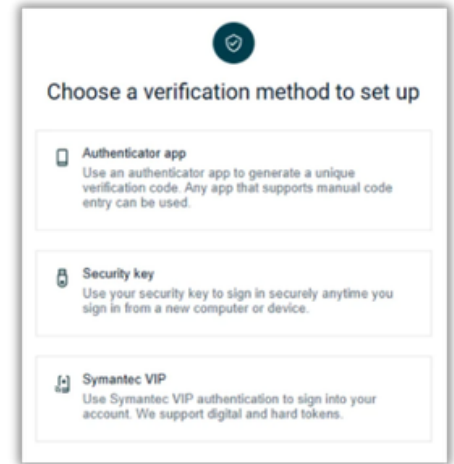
Choose a verification method to set up

Authenticator app
Use an authenticator app to generate a unique verification code. Any app that supports manual code entry can be used.

Security key
Use your security key to sign in securely anytime you sign in from a new computer or device.

Symantec VIP
Use Symantec VIP authentication to sign into your account. We support digital and hard tokens.